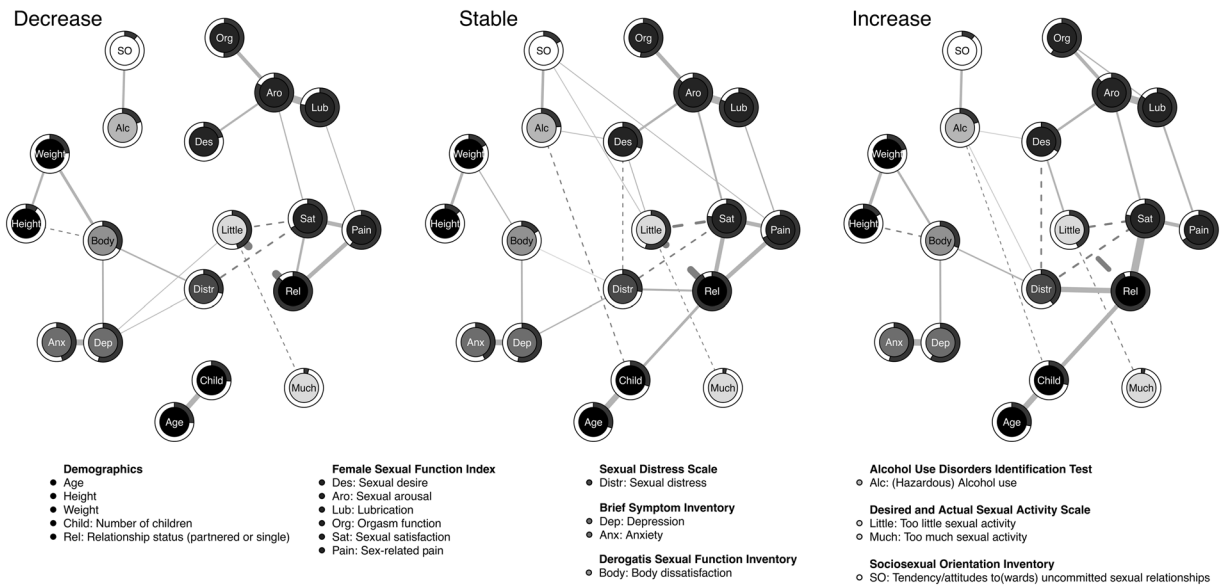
Decrease

SO Org Aro Lub Alc Des Weight Height Body Little Sat Pain Distr Rel Anx Dep Child Much Age

Stable

SO Org Aro Lub Alc Des Weight Height Body Little Sat Pain Distr Rel Anx Dep Child Much Age

Increase

SO Org Aro Lub Alc Des Weight Height Body Little Sat Pain Distr Rel Anx Dep Child Much Age

Demographics
● Age
● Height
● Weight
● Child: Number of children
● Rel: Relationship status (partnered or single)

Female Sexual Function Index
● Des: Sexual desire
● Aro: Sexual arousal
● Lub: Lubrication
● Org: Orgasm function
● Sat: Sexual satisfaction
● Pain: Sex-related pain

Sexual Distress Scale
● Distr: Sexual distress

Brief Symptom Inventory
● Dep: Depression
● Anx: Anxiety

Derogatis Sexual Function Inventory
● Body: Body dissatisfaction

Alcohol Use Disorders Identification Test
● Alc: (Hazardous) Alcohol use

Desired and Actual Sexual Activity Scale
○ Little: Too little sexual activity
○ Much: Too much sexual activity

Sociosexual Orientation Inventory
○ SO: Tendency/attitudes to(wards) uncommitted sexual relationships